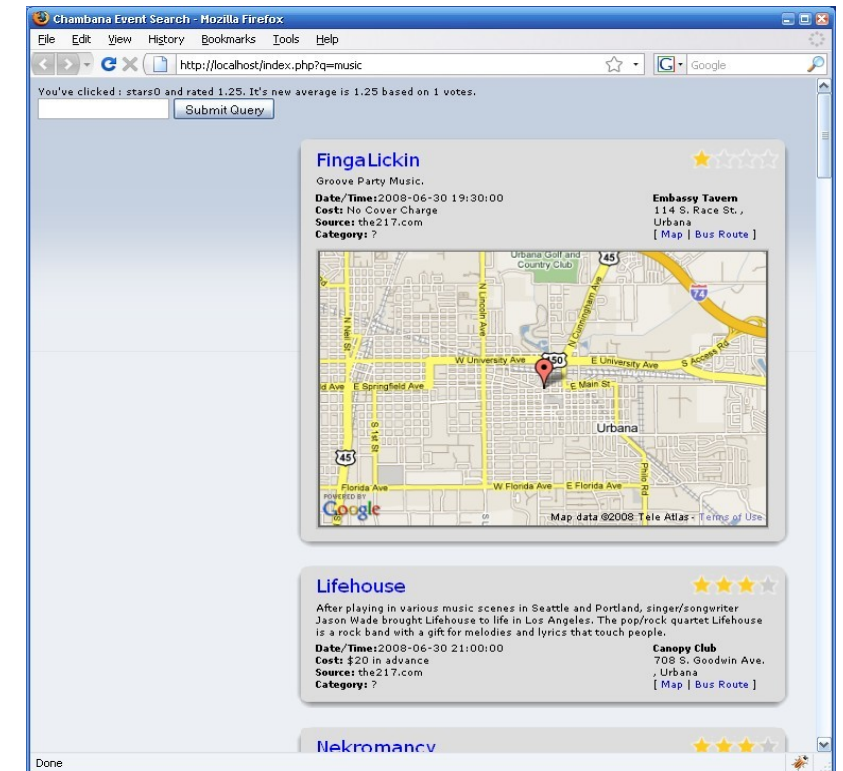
Chambana Event Search - Mozilla Firefox

File Edit View History Bookmarks Tools Help

http://localhost/index.php?q=music

Google

You've clicked : stars0 and rated 1.25. It's new average is 1.25 based on 1 votes.

Submit Query

FingaLickin

Groove Party Music.

Date/Time:2008-06-30 19:30:00
Cost: No Cover Charge
Source: the217.com
Category: ?

Embassy Tavern
114 S. Race St. , Urbana
[ Map | Bus Route ]

Urbana Golf and Country Club
45
74
N Lincoln Ave
N Neil St
N Cunningham Ave
W University Ave
150
E University Ave
S Access Rd
E Springfield Ave
E Main St
S 1st St
Urbana
45
Philo Rd
Florida Ave
W Florida Ave
E Florida Ave
POWERED BY
Google
Map data ©2008 Tele Atlas - Terms of Use

Lifehouse

After playing in various music scenes in Seattle and Portland, singer/songwriter Jason Wade brought Lifehouse to life in Los Angeles. The pop/rock quartet Lifehouse is a rock band with a gift for melodies and lyrics that touch people.

Date/Time:2008-06-30 21:00:00
Cost: $20 in advance
Source: the217.com
Category: ?

Canopy Club
708 S. Goodwin Ave. , Urbana
[ Map | Bus Route ]

Nekromancy

Done